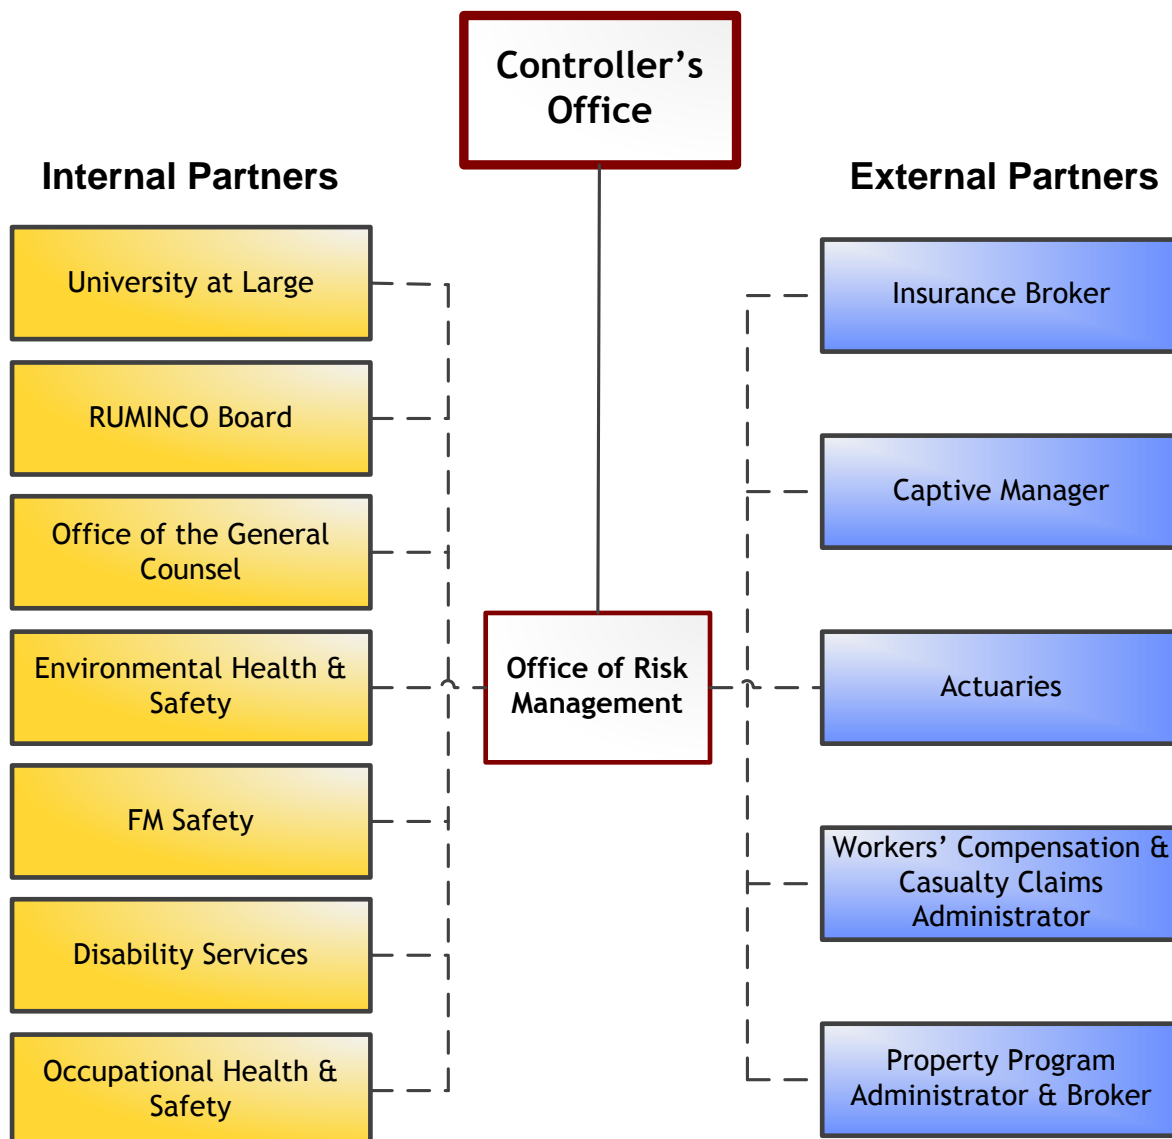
Controller's Office

Internal Partners

University at Large

RUMINCO Board

Office of the General Counsel

Environmental Health & Safety

FM Safety

Disability Services

Occupational Health & Safety

Office of Risk Management

External Partners

Insurance Broker

Captive Manager

Actuaries

Workers' Compensation & Casualty Claims Administrator

Property Program Administrator & Broker